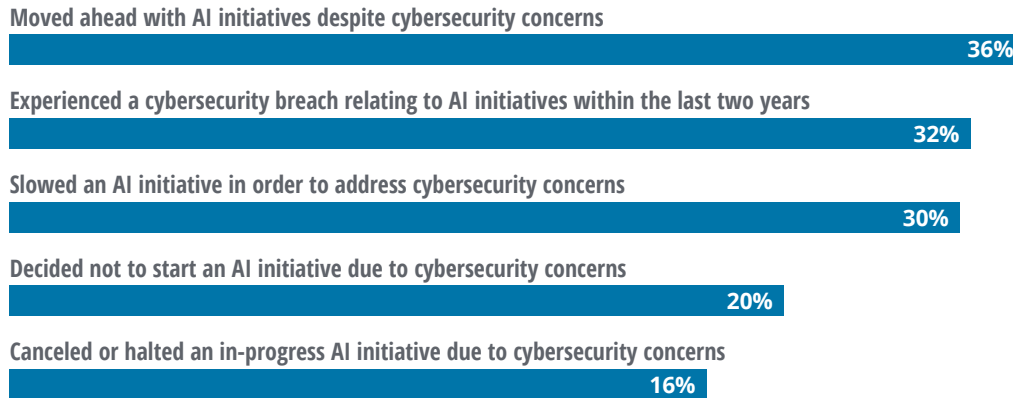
Moved ahead with AI initiatives despite cybersecurity concerns
36%

Experienced a cybersecurity breach relating to AI initiatives within the last two years
32%

Slowed an AI initiative in order to address cybersecurity concerns
30%

Decided not to start an AI initiative due to cybersecurity concerns
20%

Canceled or halted an in-progress AI initiative due to cybersecurity concerns
16%